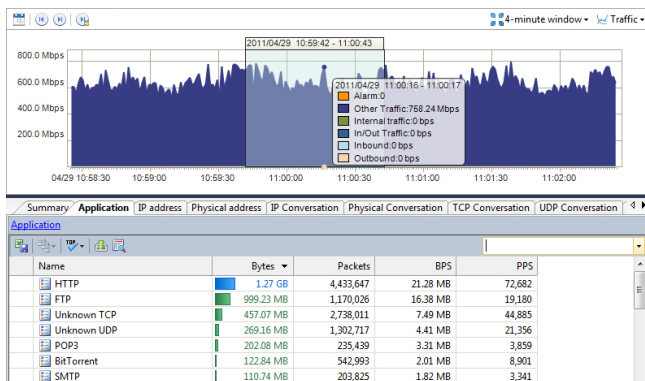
4-minute window ▾ Traffic ▾

2011/04/29 10:59:42 - 11:00:43

800.0 Mbps
600.0 Mbps
400.0 Mbps
200.0 Mbps

2011/04/29 11:00:16 - 11:00:17
Alarm:0
Other Traffic:758.24 Mbps
Internal traffic:0 bps
In/Out Traffic:0 bps
Inbound:0 bps
Outbound:0 bps

04/29 10:58:30 10:59:00 10:59:30 11:00:00 11:00:30 11:01:00 11:01:30 11:02:00

Summary | Application | IP address | Physical address | IP Conversation | Physical Conversation | TCP Conversation | UDP Conversation

Application

| Name | Bytes ▾ | Packets | BPS | PPS |
|---|---|---|---|---|
| HTTP | 1.27 GB | 4,433,647 | 21.28 MB | 72,682 |
| FTP | 999.23 MB | 1,170,026 | 16.38 MB | 19,180 |
| Unknown TCP | 457.07 MB | 2,738,011 | 7.49 MB | 44,885 |
| Unknown UDP | 269.16 MB | 1,302,717 | 4.41 MB | 21,356 |
| POP3 | 202.08 MB | 235,439 | 3.31 MB | 3,859 |
| BitTorrent | 122.84 MB | 542,993 | 2.01 MB | 8,901 |
| SMTP | 110.74 MB | 203,825 | 1.82 MB | 3,341 |